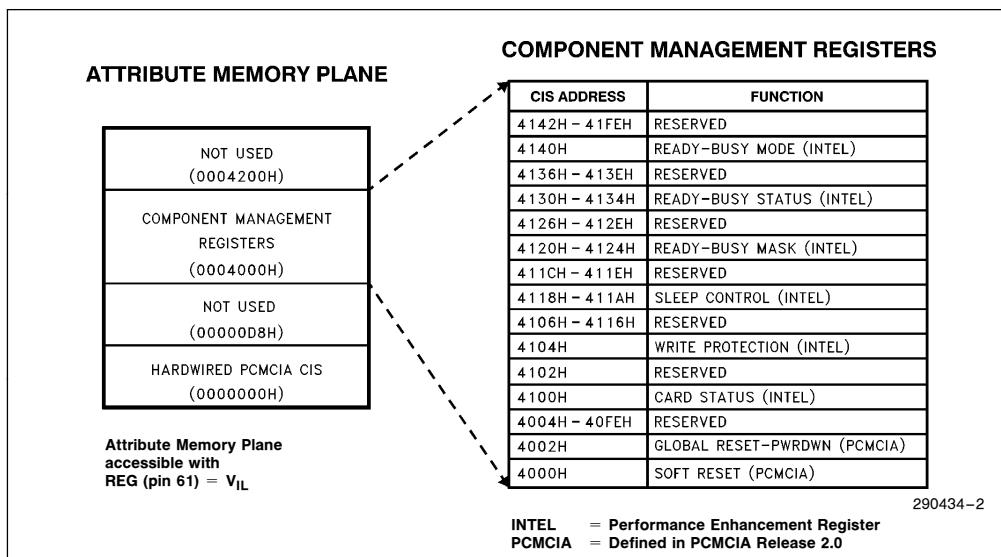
ATTRIBUTE MEMORY PLANE

| NOT USED (0004200H) |
|---|
| COMPONENT MANAGEMENT REGISTERS (0004000H) |
| NOT USED (00000D8H) |
| HARDWIRED PCMCIA CIS (0000000H) |

Attribute Memory Plane accessible with REG (pin 61) = $V_{IL}$

COMPONENT MANAGEMENT REGISTERS

| CIS ADDRESS | FUNCTION |
|---|---|
| 4142H – 41FEH | RESERVED |
| 4140H | READY-BUSY MODE (INTEL) |
| 4136H – 413EH | RESERVED |
| 4130H – 4134H | READY-BUSY STATUS (INTEL) |
| 4126H – 412EH | RESERVED |
| 4120H – 4124H | READY-BUSY MASK (INTEL) |
| 411CH – 411EH | RESERVED |
| 4118H – 411AH | SLEEP CONTROL (INTEL) |
| 4106H – 4116H | RESERVED |
| 4104H | WRITE PROTECTION (INTEL) |
| 4102H | RESERVED |
| 4100H | CARD STATUS (INTEL) |
| 4004H – 40FEH | RESERVED |
| 4002H | GLOBAL RESET-PWRDWN (PCMCIA) |
| 4000H | SOFT RESET (PCMCIA) |

290434–2

INTEL = Performance Enhancement Register
PCMCIA = Defined in PCMCIA Release 2.0